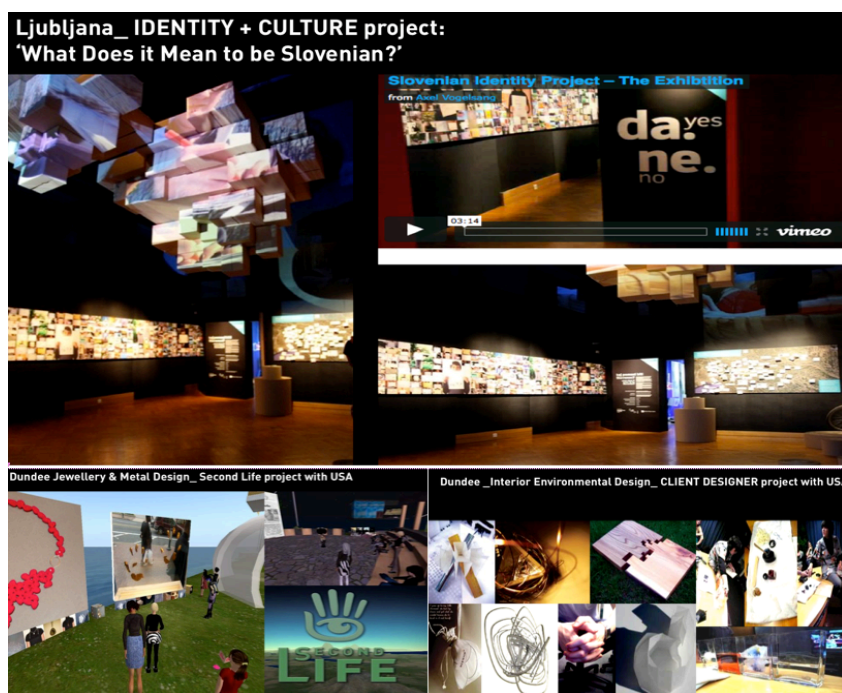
Ljubljana_ IDENTITY + CULTURE project:
'What Does it Mean to be Slovenian?'

Slovenian Identity Project – The Exhibition
from Axel Vogelsang

da. yes
ne. no

03:14

vimeo

Dundee Jewellery & Metal Design_ Second Life project with USA

SECOND LIFE

Dundee _Interior Environmental Design_ CLIENT DESIGNER project with USA